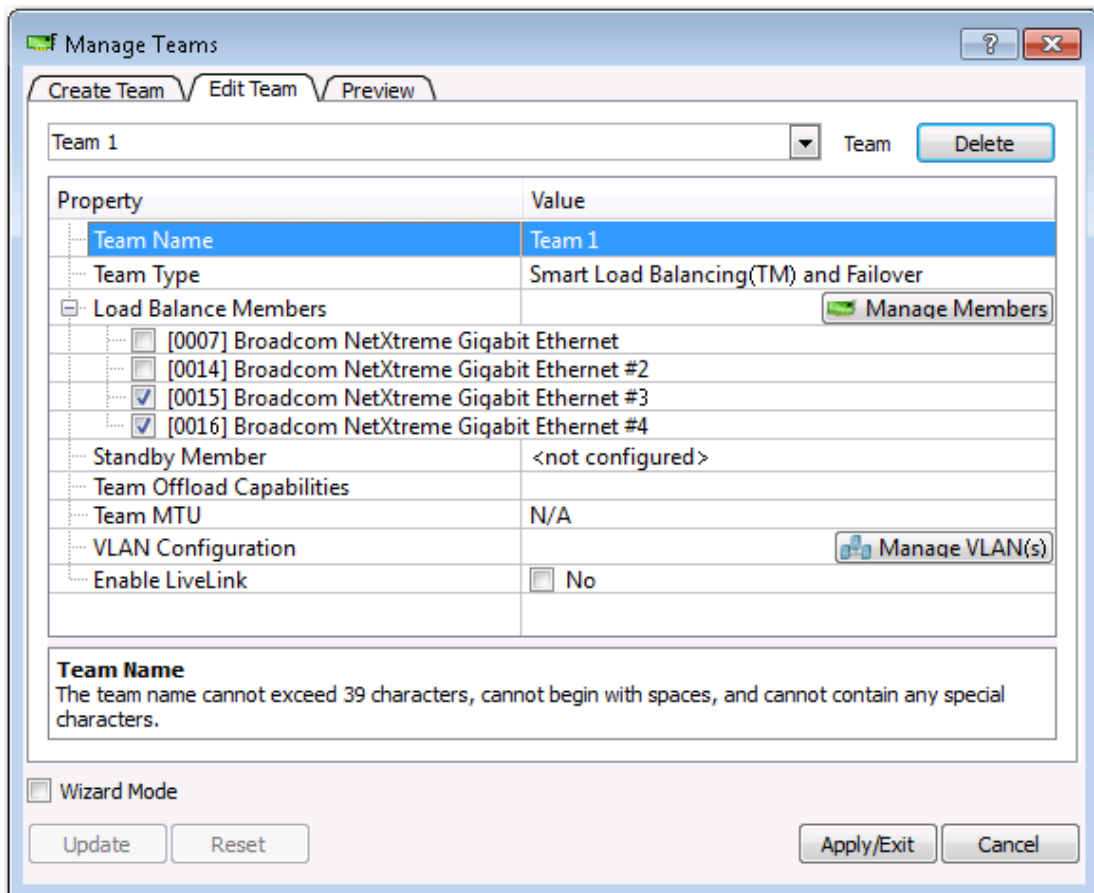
Manage Teams

?

Create Team | Edit Team | Preview

Team 1

Team

Delete

| Property | Value |
|---|---|
| Team Name | Team 1 |
| Team Type | Smart Load Balancing(TM) and Failover |
| Load Balance Members | Manage Members |
| [0007] Broadcom NetXtreme Gigabit Ethernet | |
| [0014] Broadcom NetXtreme Gigabit Ethernet #2 | |
| [0015] Broadcom NetXtreme Gigabit Ethernet #3 | |
| [0016] Broadcom NetXtreme Gigabit Ethernet #4 | |
| Standby Member | <not configured> |
| Team Offload Capabilities | |
| Team MTU | N/A |
| VLAN Configuration | Manage VLAN(s) |
| Enable LiveLink | No |

Team Name
The team name cannot exceed 39 characters, cannot begin with spaces, and cannot contain any special characters.

Wizard Mode

Update

Reset

Apply/Exit

Cancel